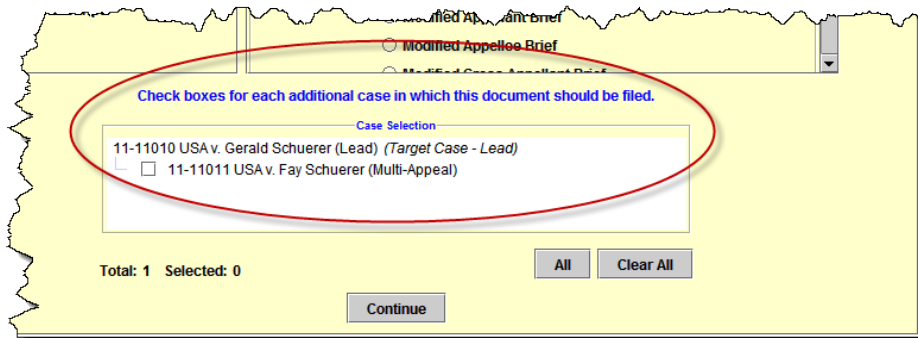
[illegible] Appellant Brief
Modified Appellee Brief
Modified Cross Appellant Brief

Check boxes for each additional case in which this document should be filed.

Case Selection

11-11010 USA v. Gerald Schuerer (Lead) *(Target Case - Lead)*
11-11011 USA v. Fay Schuerer (Multi-Appeal)

Total: 1 Selected: 0

All

Clear All

Continue